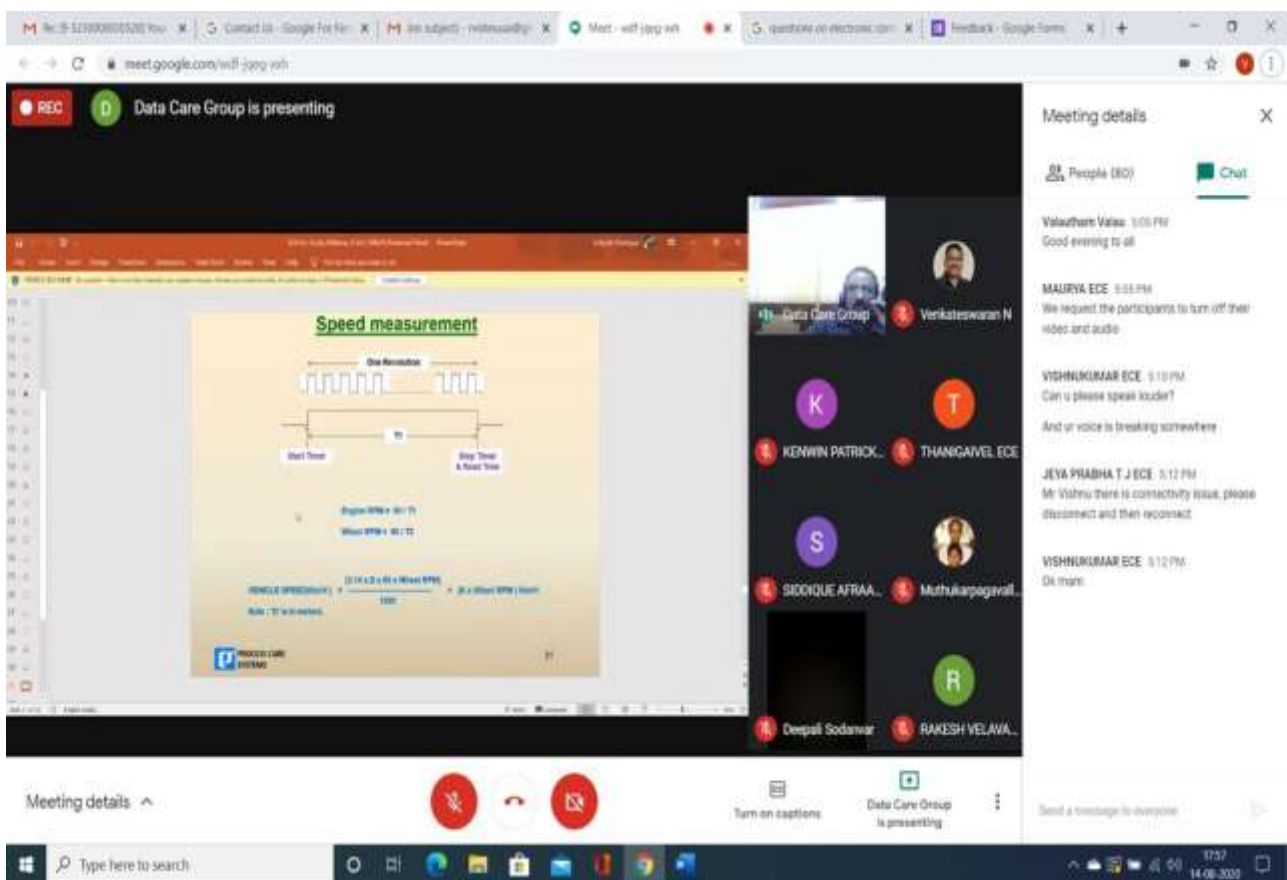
Contact Us - Google For N
(no subject)
Meet - wdf-jqeg-wih
questions on electronic
Feedback - Google Forms

meet.google.com/wdf-jqeg-wih

REC
D Data Care Group is presenting

Speed measurement

One Revolution

T1

Start Timer

Stop Timer & Read Time

Engine RPM = 60 / T1

Wheel RPM = 60 / T2

VEHICLE SPEED(Km/H) = $\frac{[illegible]}{1000}$ = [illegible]

Note : 'D' is in meters

PROCESS CARE SYSTEMS

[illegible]

Data Care Group

Venkateswaran N

K
KENWIN PATRICK...

T
THANIGAIVEL ECE

S
SIDDIQUE AFRAA...

Muthukarpagavall...

Deepali Sodanvar

R
RAKESH VELAVA...

Meeting details

People (80)

Chat

Valautham Valau 5:05 PM
Good evening to all

MAURYA ECE 5:05 PM
We request the participants to turn off their video and audio

VISHNUKUMAR ECE 5:10 PM
Can u please speak louder?

And ur voice is breaking somewhere

JEYA PRABHA T J ECE 5:12 PM
Mr Vishnu there is connectivity issue, please disconnect and then reconnect

VISHNUKUMAR ECE 5:12 PM
Ok mam

Send a message to everyone

Meeting details

Turn on captions

Data Care Group is presenting

Type here to search

17:17
14-08-2020